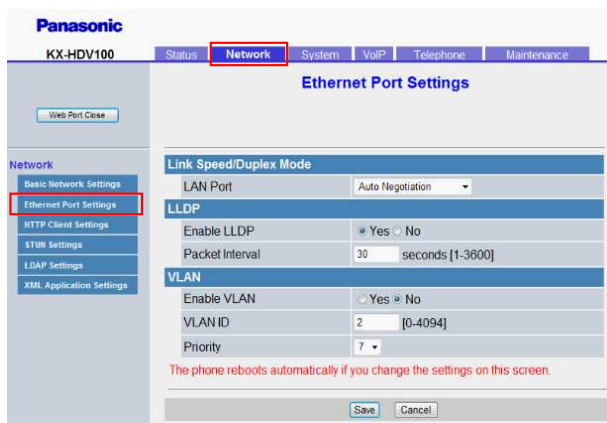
Panasonic

KX-HDV100

Status | Network | System | VoIP | Telephone | Maintenance

Web Port Close

Ethernet Port Settings

Network

Basic Network Settings

Ethernet Port Settings

HTTP Client Settings

STUN Settings

LDAP Settings

XML Application Settings

Link Speed/Duplex Mode

| LAN Port | Auto Negotiation |
|---|---|

LLDP

| Enable LLDP | Yes No |
|---|---|
| Packet Interval | 30 seconds [1-3600] |

VLAN

| Enable VLAN | Yes No |
|---|---|
| VLAN ID | 2 [0-4094] |
| Priority | 7 |

The phone reboots automatically if you change the settings on this screen.

Save Cancel